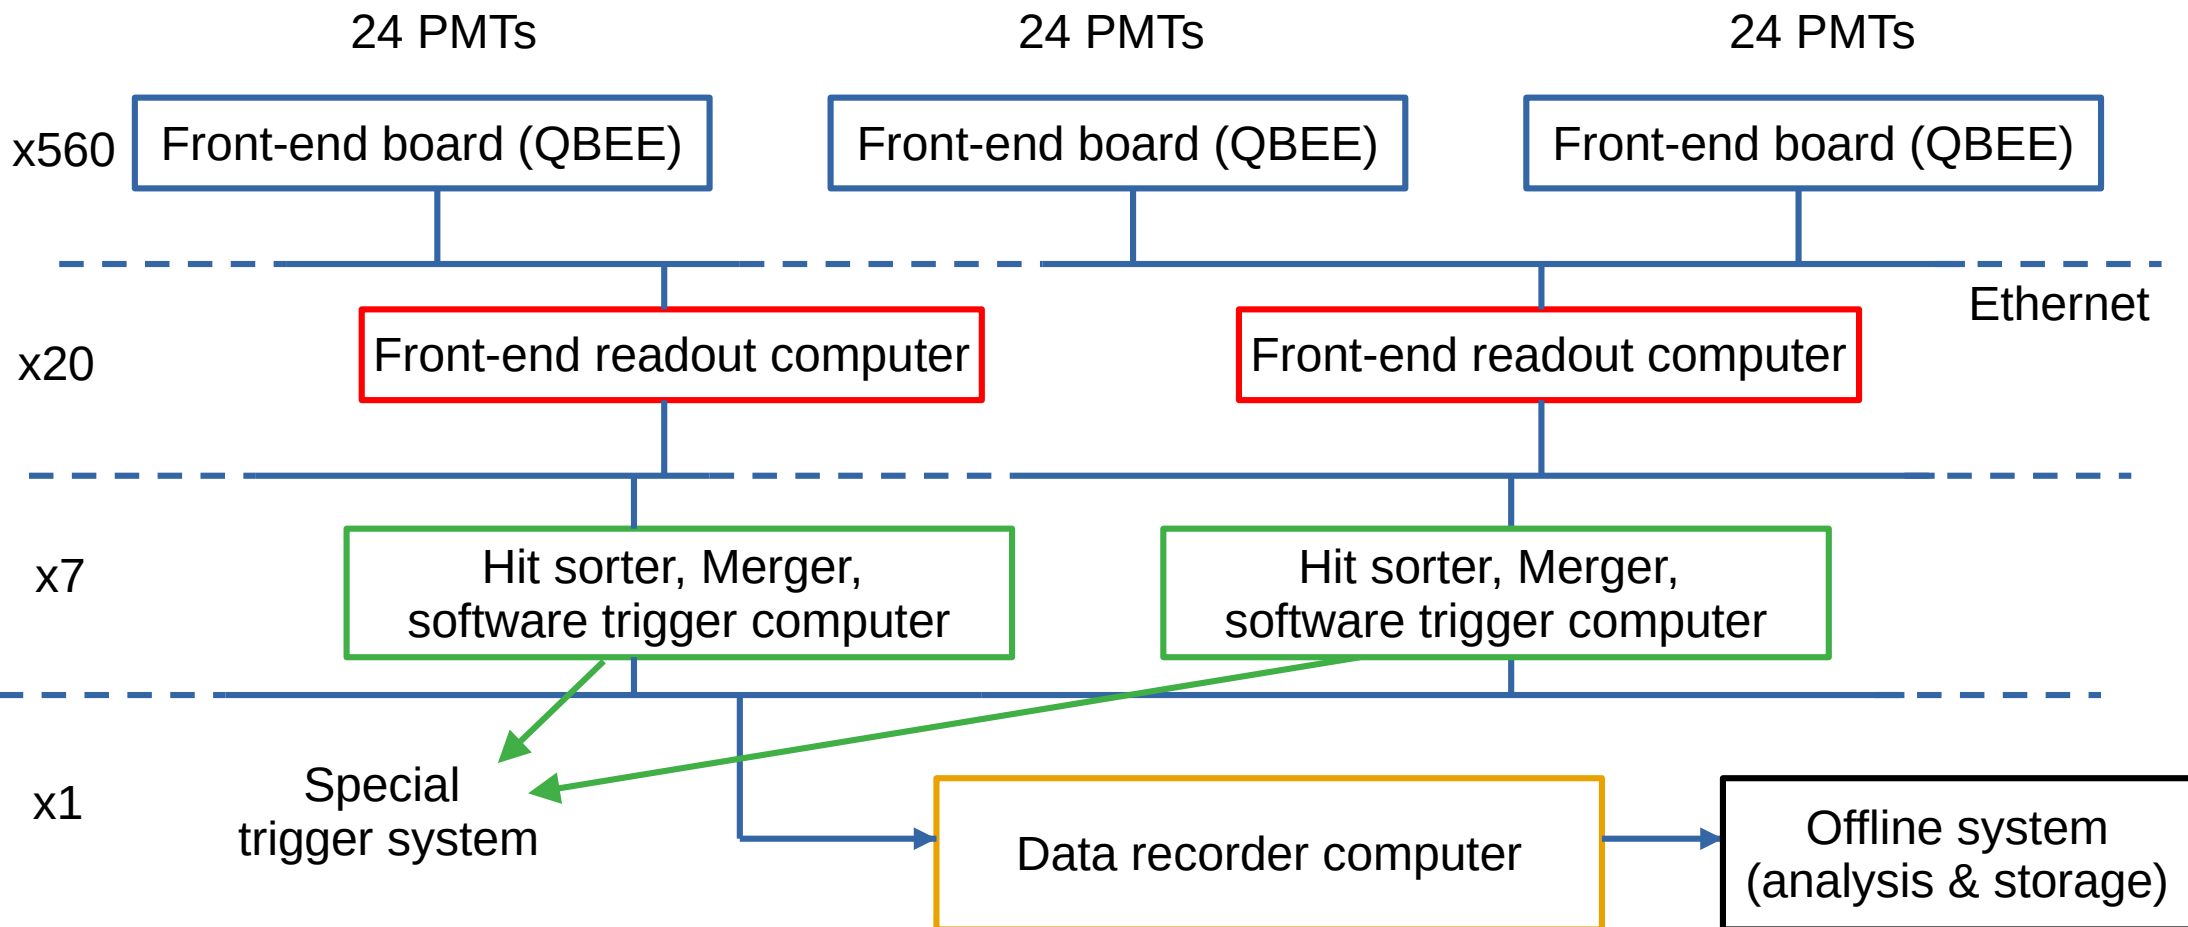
24 PMTs
24 PMTs
24 PMTs

x560
Front-end board (QBEE)
Front-end board (QBEE)
Front-end board (QBEE)

Ethernet

x20
Front-end readout computer
Front-end readout computer

x7
Hit sorter, Merger, software trigger computer
Hit sorter, Merger, software trigger computer

x1
Special trigger system
Data recorder computer
Offline system (analysis & storage)